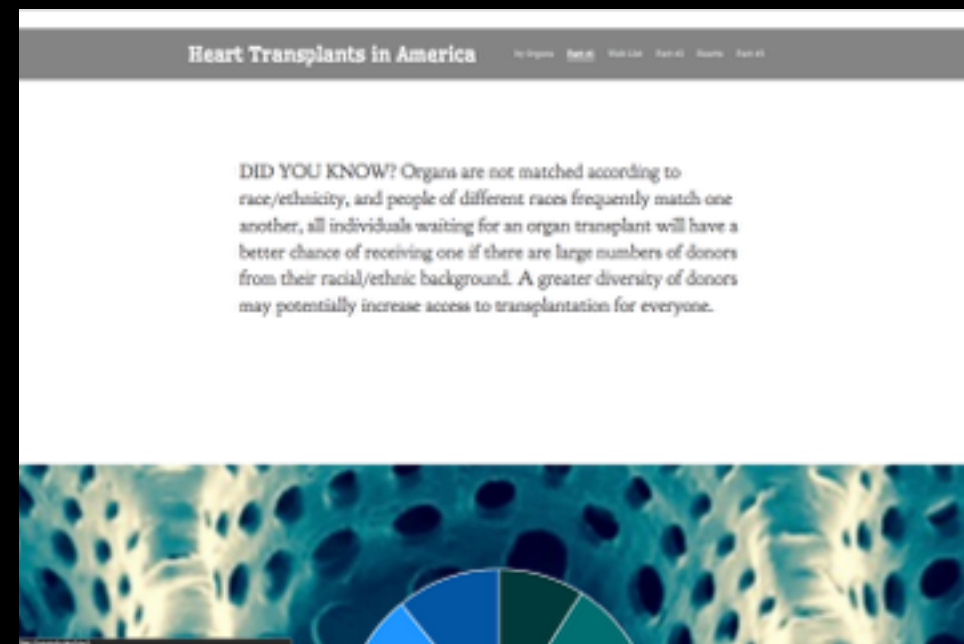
Heart Transplants in America

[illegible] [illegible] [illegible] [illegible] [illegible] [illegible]

DID YOU KNOW? Organs are not matched according to race/ethnicity, and people of different races frequently match one another, all individuals waiting for an organ transplant will have a better chance of receiving one if there are large numbers of donors from their racial/ethnic background. A greater diversity of donors may potentially increase access to transplantation for everyone.